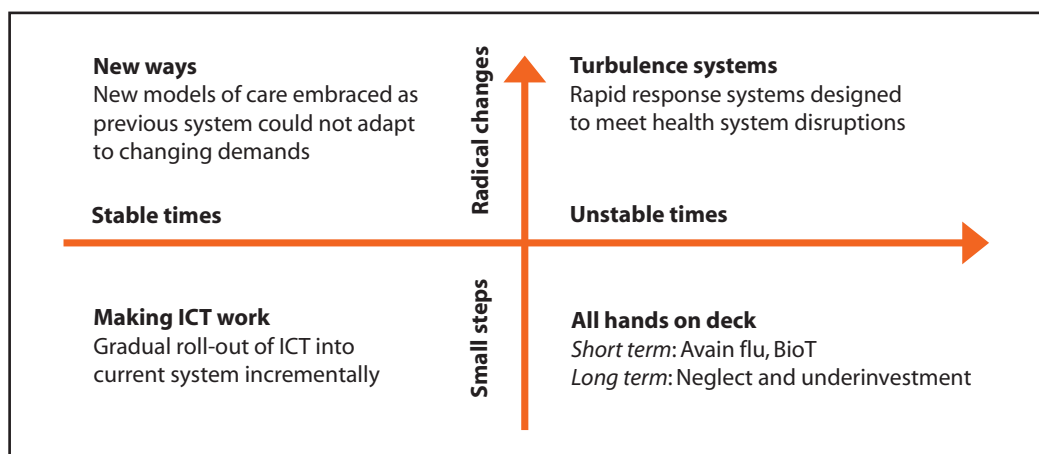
**New ways**
New models of care embraced as previous system could not adapt to changing demands

Radical changes

**Turbulence systems**
Rapid response systems designed to meet health system disruptions

**Stable times**

**Unstable times**

**Making ICT work**
Gradual roll-out of ICT into current system incrementally

Small steps

**All hands on deck**
*Short term*: Avain flu, BioT
*Long term*: Neglect and underinvestment